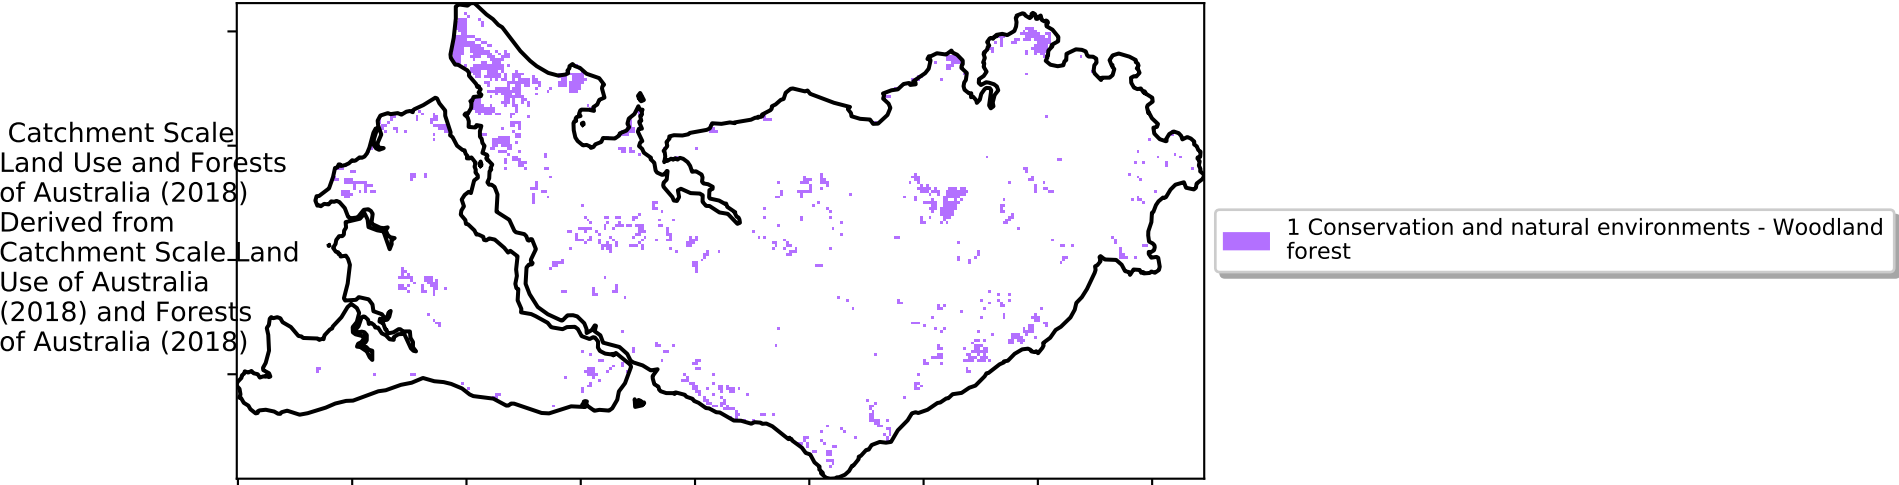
Catchment Scale Land Use and Forests of Australia (2018) Derived from Catchment Scale Land Use of Australia (2018) and Forests of Australia (2018)

1 Conservation and natural environments - Woodland forest